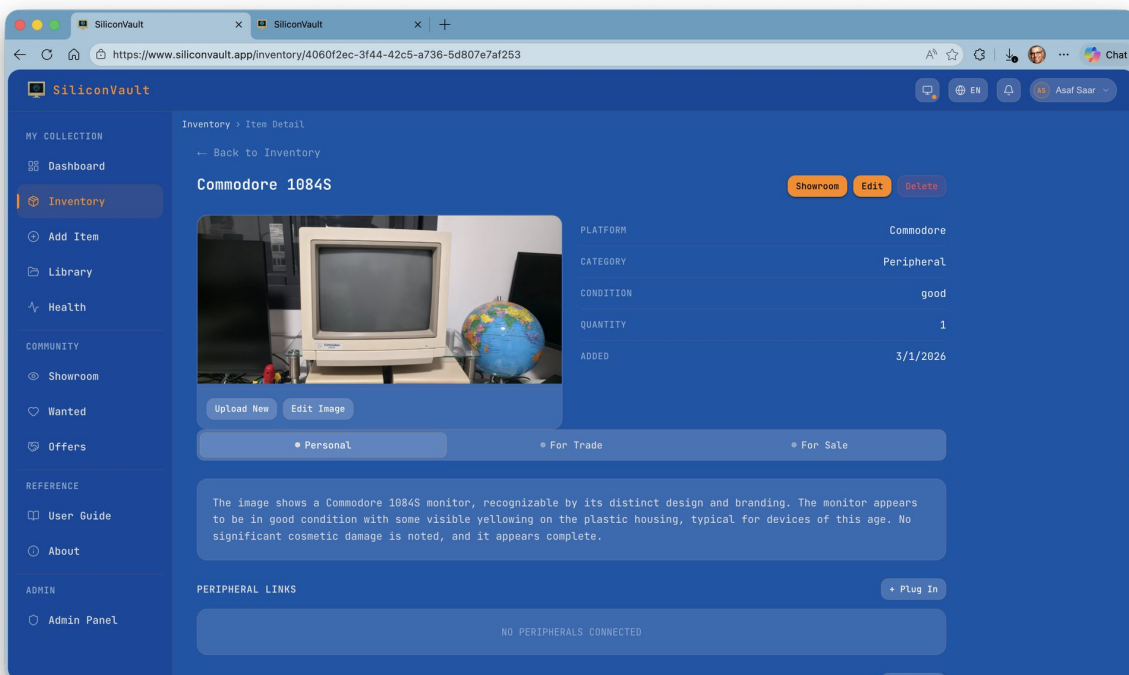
SiliconVault
SiliconVault
https://www.siliconvault.app/inventory/4060f2ec-3f44-42c5-a736-5d807e7af253
Chat

SiliconVault
EN
AS Asaf Saar

MY COLLECTION
Dashboard
Inventory
Add Item
Library
Health
COMMUNITY
Showroom
Wanted
Offers
REFERENCE
User Guide
About
ADMIN
Admin Panel

Inventory › Item Detail
← Back to Inventory
Commodore 1084S
Showroom Edit Delete

PLATFORM Commodore
CATEGORY Peripheral
CONDITION good
QUANTITY 1
ADDED 3/1/2026

Upload New Edit Image

• Personal • For Trade • For Sale

The image shows a Commodore 1084S monitor, recognizable by its distinct design and branding. The monitor appears to be in good condition with some visible yellowing on the plastic housing, typical for devices of this age. No significant cosmetic damage is noted, and it appears complete.

PERIPHERAL LINKS
+ Plug In
NO PERIPHERALS CONNECTED